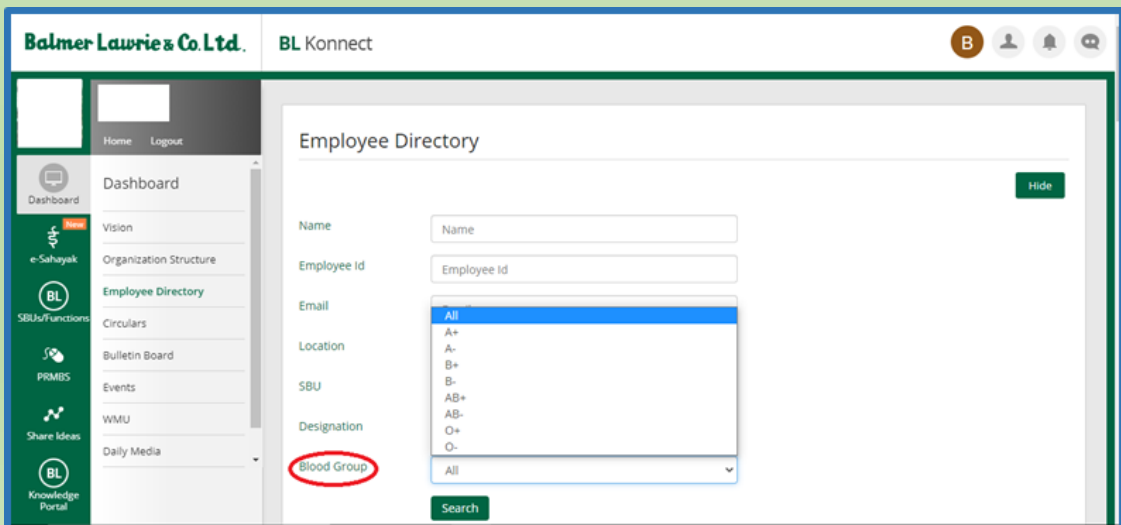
Balmer Lawrie & Co. Ltd.

BL Konnect

B

Home Logout

Dashboard

New

e-Sahayak

BL

SBUs/Functions

PRMBS

Share Ideas

BL

Knowledge Portal

Dashboard

Vision

Organization Structure

Employee Directory

Circulars

Bulletin Board

Events

WMU

Daily Media

Employee Directory

Hide

Name

Name

Employee Id

Employee Id

Email

Location

SBU

Designation

Blood Group

All
A+
A-
B+
B-
AB+
AB-
O+
O-

All

Search